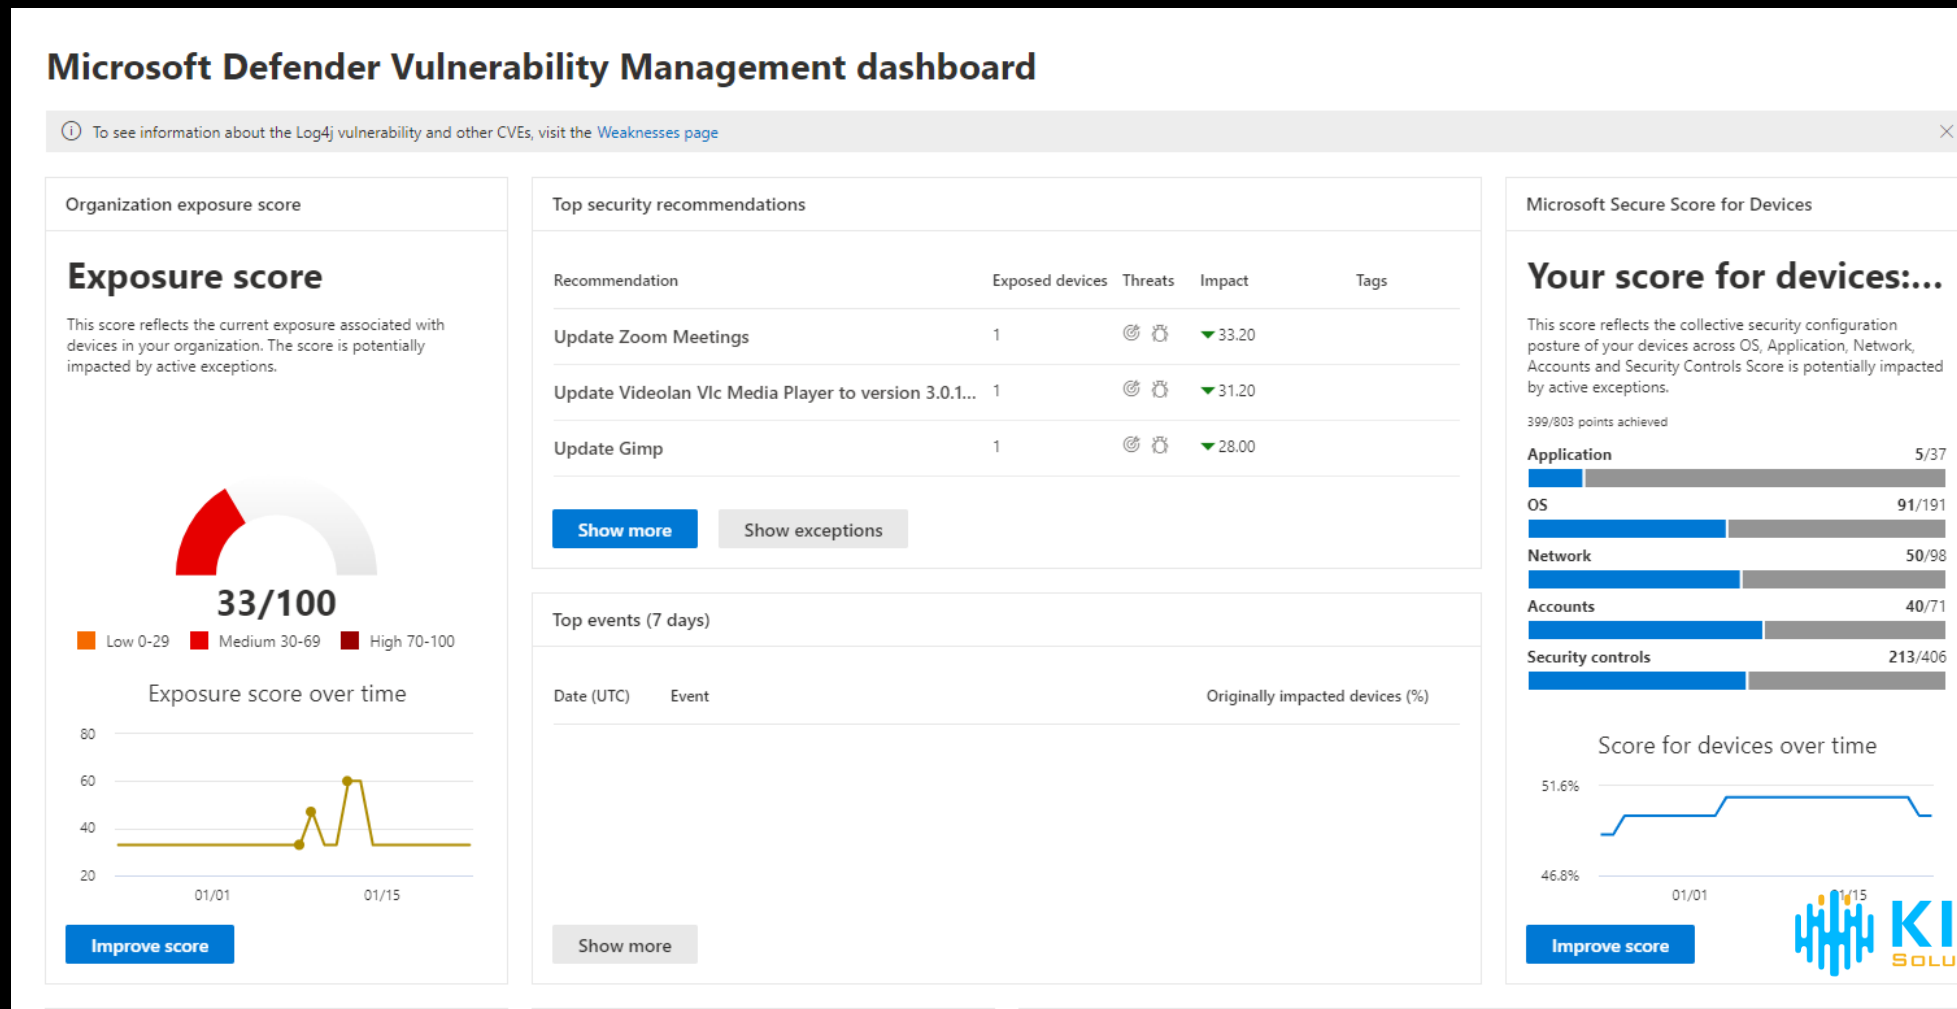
Microsoft Defender Vulnerability Management dashboard

ⓘ To see information about the Log4j vulnerability and other CVEs, visit the Weaknesses page

Organization exposure score

Exposure score

This score reflects the current exposure associated with devices in your organization. The score is potentially impacted by active exceptions.

33/100

Low 0-29 Medium 30-69 High 70-100

Exposure score over time

80
60
40
20
01/01 01/15

Improve score

Top security recommendations

| Recommendation | Exposed devices | Threats | Impact | Tags |
|---|---|---|---|---|
| Update Zoom Meetings | 1 | | 33.20 | |
| Update Videolan Vlc Media Player to version 3.0.1... | 1 | | 31.20 | |
| Update Gimp | 1 | | 28.00 | |

Show more Show exceptions

Top events (7 days)

| Date (UTC) | Event | Originally impacted devices (%) |
|---|---|---|

Show more

Microsoft Secure Score for Devices

Your score for devices:...

This score reflects the collective security configuration posture of your devices across OS, Application, Network, Accounts and Security Controls Score is potentially impacted by active exceptions.

399/803 points achieved

Application 5/37
OS 91/191
Network 50/98
Accounts 40/71
Security controls 213/406

Score for devices over time

51.6%
46.8%
01/01 01/15

Improve score

KI
SOLU